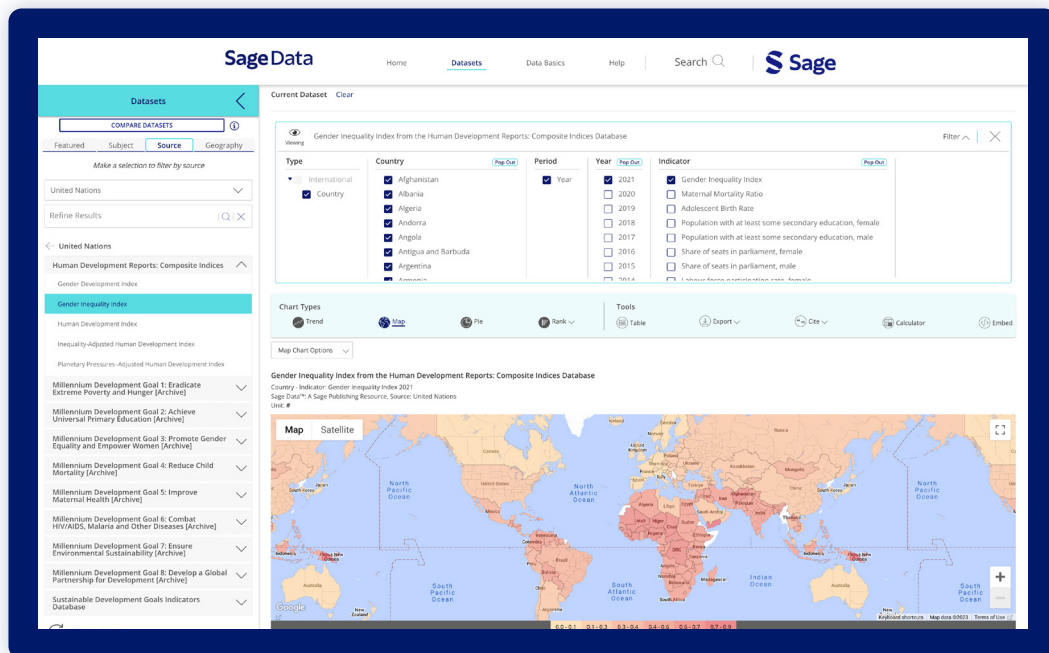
SageData

Home Datasets Data Basics Help Search

Sage

Datasets

COMPARE DATASETS

Featured Subject Source Geography

Make a selection to filter by source

United Nations

Refine Results

United Nations

Human Development Reports: Composite Indices

Gender Development Index

Gender Inequality Index

Human Development Index

Inequality-Adjusted Human Development Index

Planetary Pressures-Adjusted Human Development Index

Millennium Development Goal 1: Eradicate Extreme Poverty and Hunger [Archive]

Millennium Development Goal 2: Achieve Universal Primary Education [Archive]

Millennium Development Goal 3: Promote Gender Equality and Empower Women [Archive]

Millennium Development Goal 4: Reduce Child Mortality [Archive]

Millennium Development Goal 5: Improve Maternal Health [Archive]

Millennium Development Goal 6: Combat HIV/AIDS, Malaria and Other Diseases [Archive]

Millennium Development Goal 7: Ensure Environmental Sustainability [Archive]

Millennium Development Goal 8: Develop a Global Partnership for Development [Archive]

Sustainable Development Goals Indicators Database

Current Dataset Clear

Viewing Gender Inequality Index from the Human Development Reports: Composite Indices Database

Filter

Type
International
Country

Country Pop Out
Afghanistan
Albania
Algeria
Andorra
Angola
Antigua and Barbuda
Argentina
Armenia

Period
Year

Year Pop Out
2021
2020
2019
2018
2017
2016
2015
2014

Indicator Pop Out
Gender Inequality Index
Maternal Mortality Ratio
Adolescent Birth Rate
Population with at least some secondary education, female
Population with at least some secondary education, male
Share of seats in parliament, female
Share of seats in parliament, male
Labour force participation rate, female

Chart Types
Trend Map Pie Rank

Tools
Table Export Cite Calculator Embed

Map Chart Options

Gender Inequality Index from the Human Development Reports: Composite Indices Database
Country - Indicator: Gender Inequality Index 2021
Sage Data™: A Sage Publishing Resource, Source: United Nations
Unit: #

Map Satellite

North Pacific Ocean
North Atlantic Ocean
North Pacific Ocean
South Pacific Ocean
South Atlantic Ocean
Indian Ocean
South Pacific Ocean
Australia
South Korea
Google
Keyboard shortcuts Map data ©2023 Terms of Use

0.0-0.1 0.1-0.2 0.2-0.4 0.4-0.6 0.6-0.7 0.7-0.9